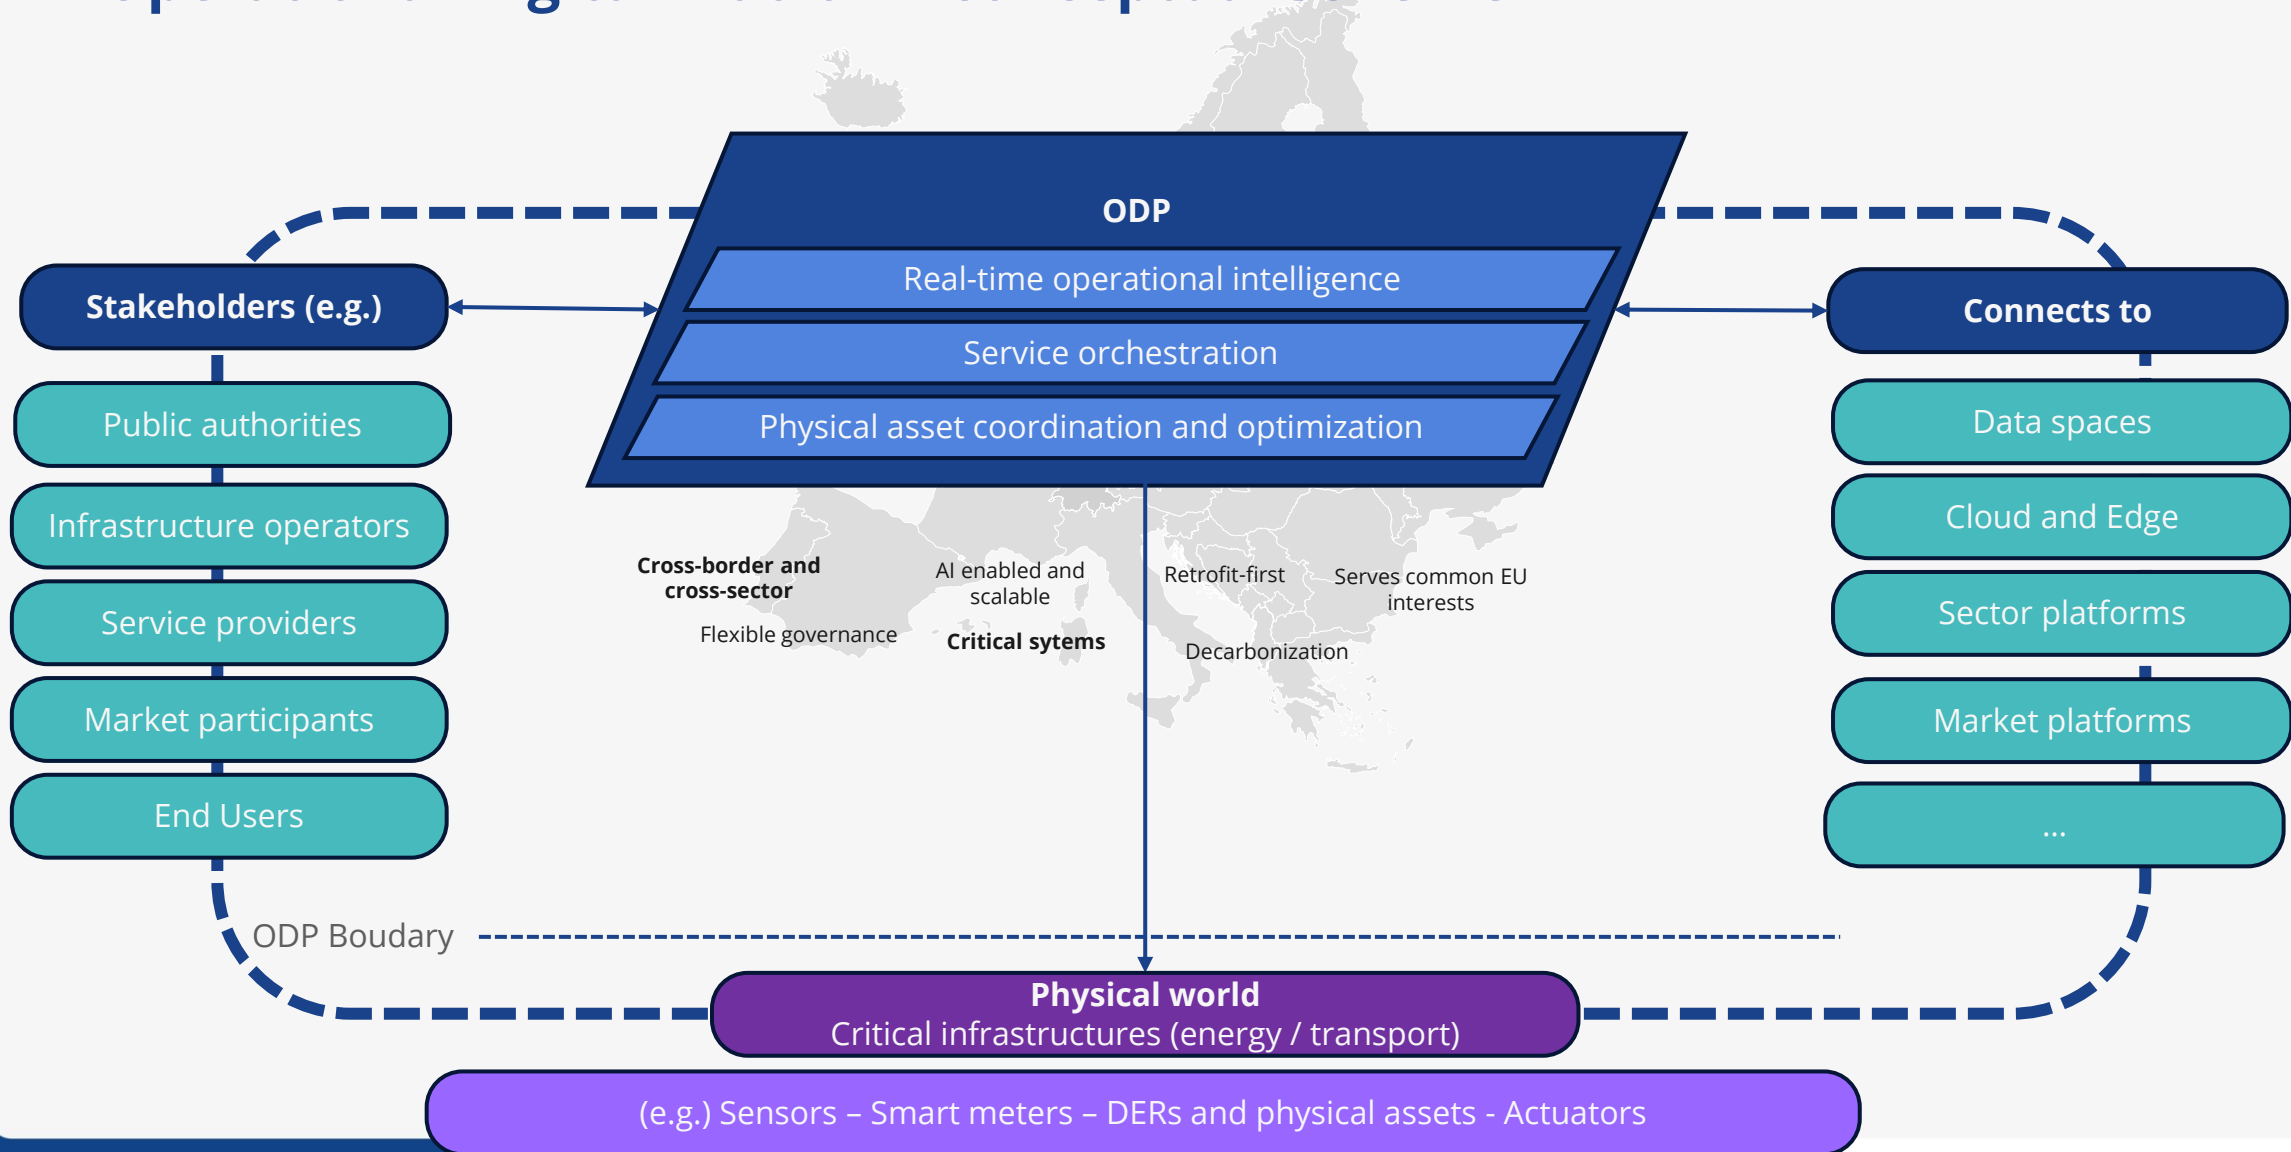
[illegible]

ODP
Real-time operational intelligence
Service orchestration
Physical asset coordination and optimization

Stakeholders (e.g.)
Public authorities
Infrastructure operators
Service providers
Market participants
End Users

Connects to
Data spaces
Cloud and Edge
Sector platforms
Market platforms
...

Cross-border and cross-sector
AI enabled and scalable
Retrofit-first
Serves common EU interests
Flexible governance
Critical sytems
Decarbonization

ODP Boudary

Physical world
Critical infrastructures (energy / transport)

(e.g.) Sensors – Smart meters – DERs and physical assets - Actuators